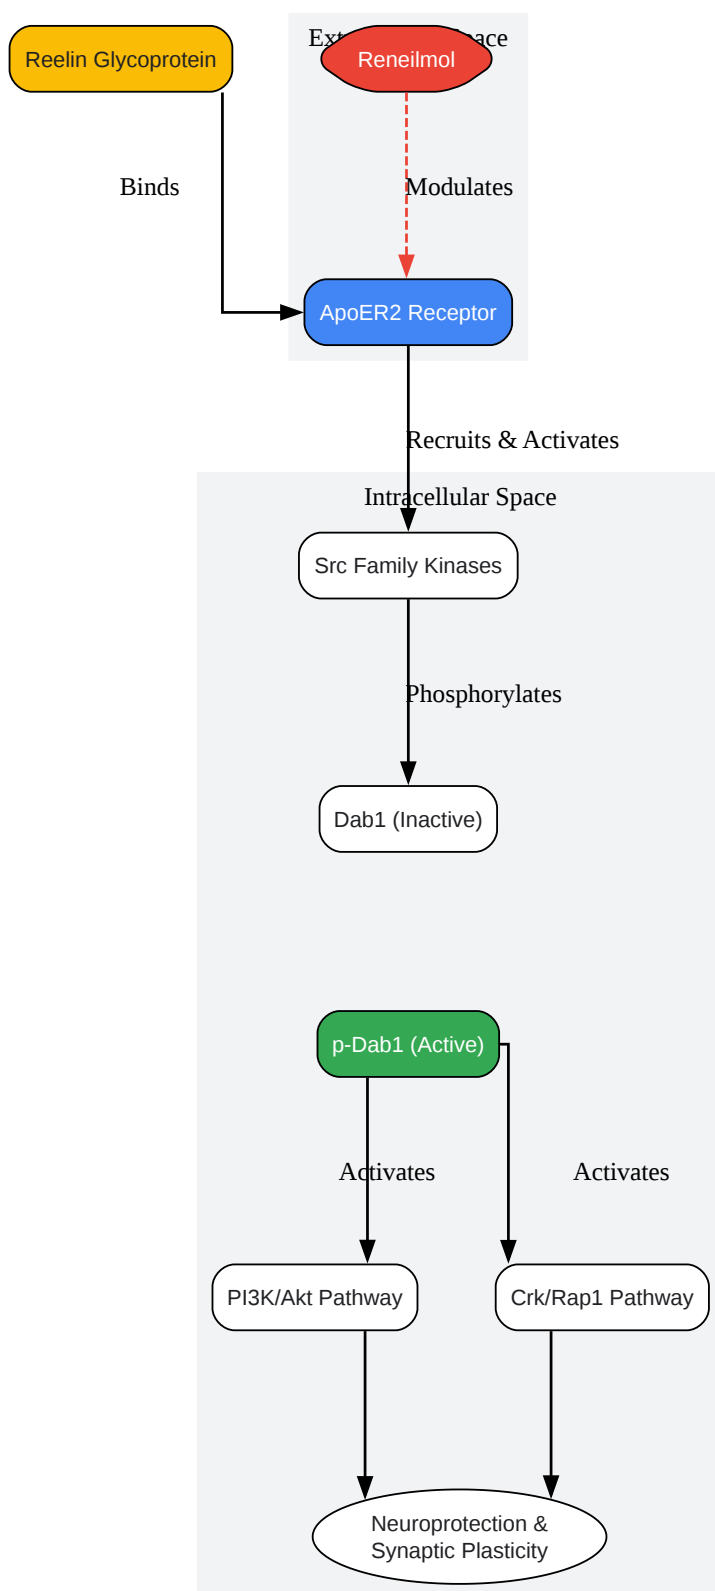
Reelin Glycoprotein

Ext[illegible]ace

Reneilmol

Binds

Modulates

ApoER2 Receptor

Recruits & Activates

Intracellular Space

Src Family Kinases

Phosphorylates

Dab1 (Inactive)

p-Dab1 (Active)

Activates

Activates

PI3K/Akt Pathway

Crk/Rap1 Pathway

Neuroprotection & Synaptic Plasticity